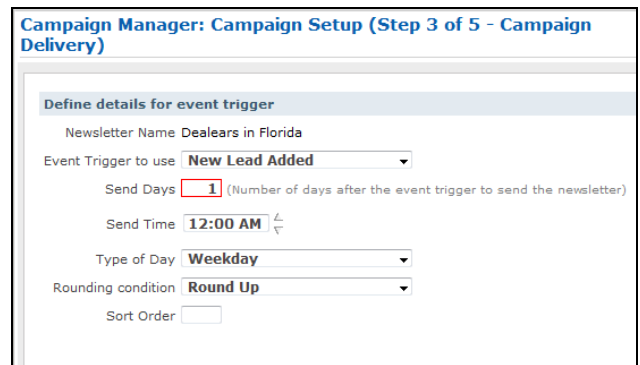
Campaign Manager: Campaign Setup (Step 3 of 5 - Campaign Delivery)

Define details for event trigger

| | |
|---|---|
| Newsletter Name | Dealears in Florida |
| Event Trigger to use | New Lead Added |
| Send Days | 1 (Number of days after the event trigger to send the newsletter) |
| Send Time | 12:00 AM |
| Type of Day | Weekday |
| Rounding condition | Round Up |
| Sort Order | |